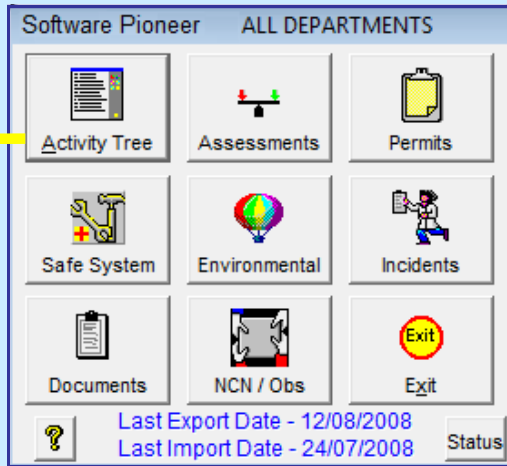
Software Pioneer ALL DEPARTMENTS

Activity Tree

Assessments

Permits

Safe System

Environmental

Incidents

Documents

NCN / Obs

Exit
Exit

?

Last Export Date - 12/08/2008
Last Import Date - 24/07/2008

Status